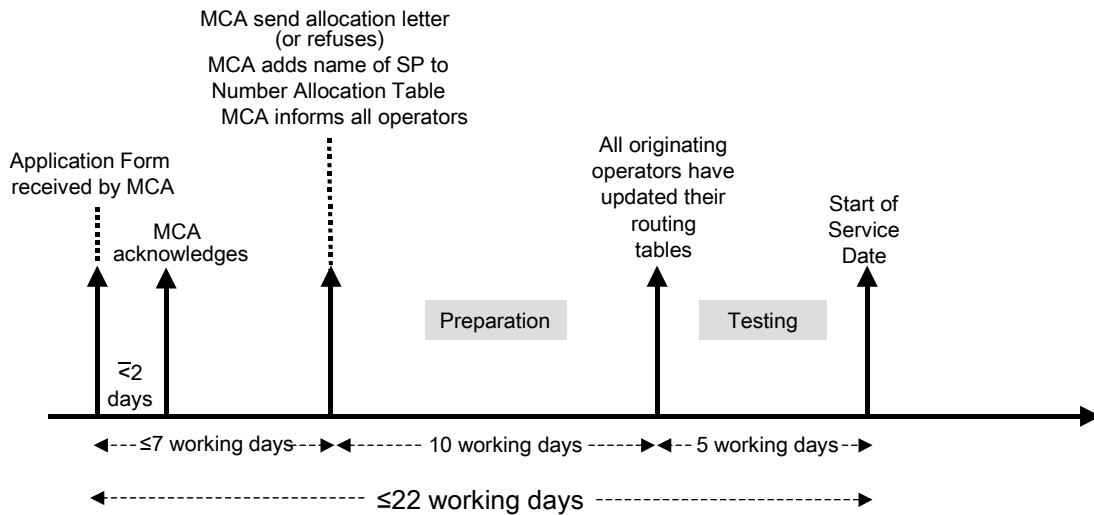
MCA send allocation letter (or refuses)
MCA adds name of SP to Number Allocation Table
MCA informs all operators

Application Form received by MCA

MCA acknowledges

All originating operators have updated their routing tables

Start of Service Date

Preparation

Testing

≤2 days

≤7 working days

10 working days

5 working days

≤22 working days